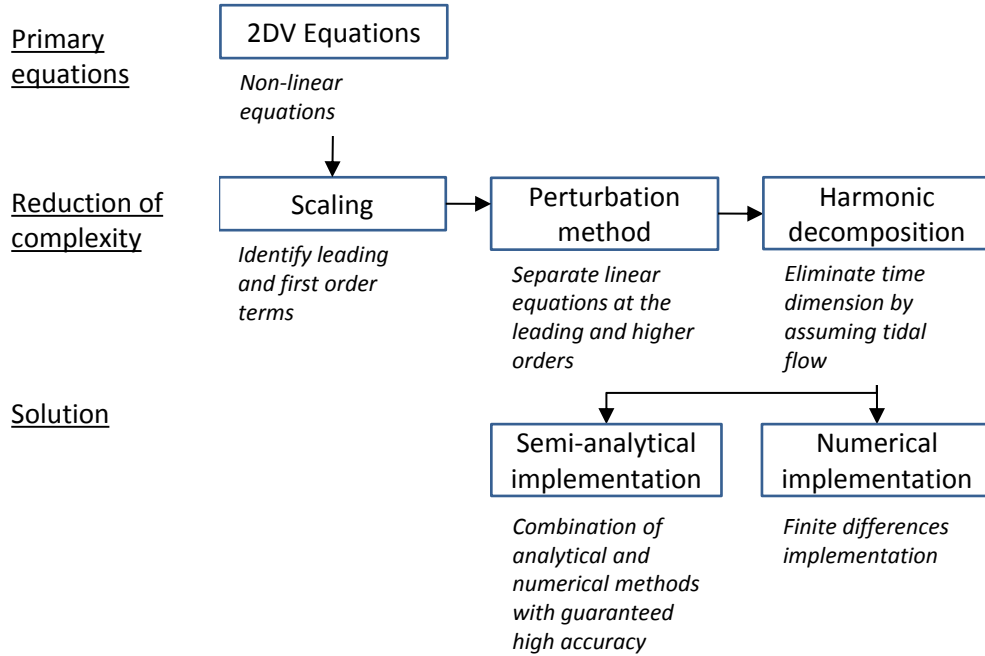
Primary equations

2DV Equations

Non-linear equations

Reduction of complexity

Scaling

Identify leading and first order terms

Perturbation method

Separate linear equations at the leading and higher orders

Harmonic decomposition

Eliminate time dimension by assuming tidal flow

Solution

Semi-analytical implementation

Combination of analytical and numerical methods with guaranteed high accuracy

Numerical implementation

Finite differences implementation